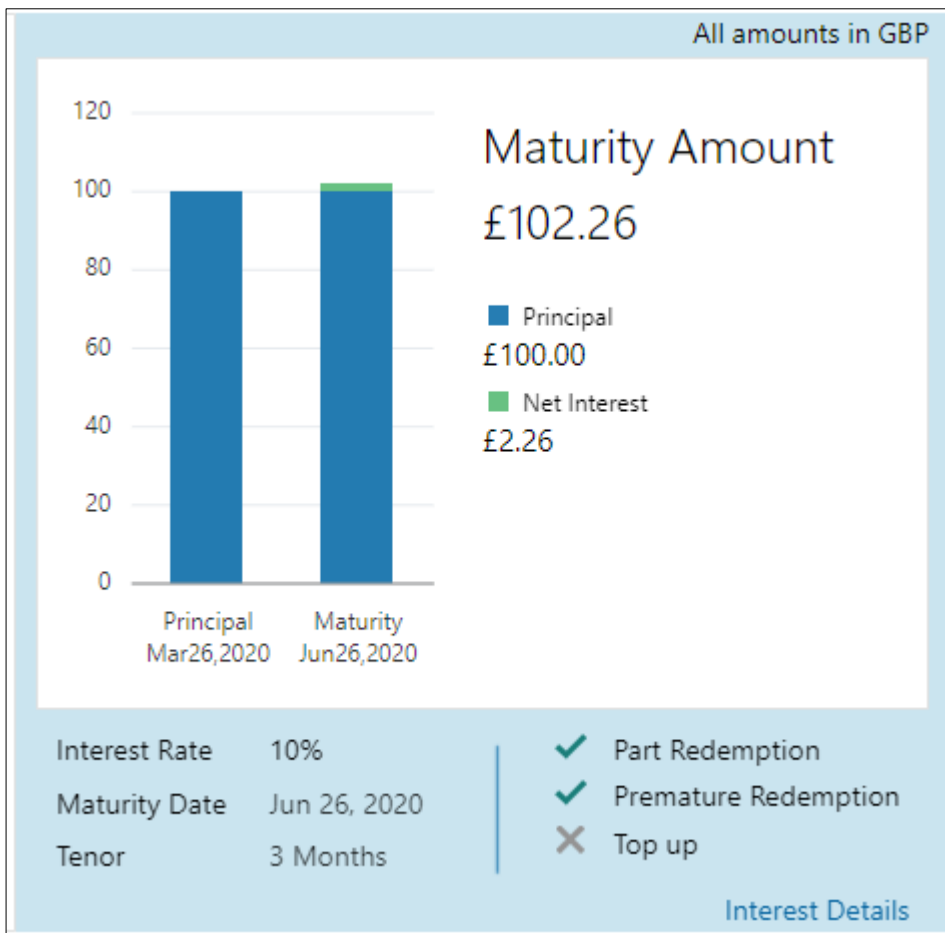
All amounts in GBP

120
100
80
60
40
20
0

Principal
Mar26,2020

Maturity
Jun26,2020

Maturity Amount
£102.26

Principal
£100.00

Net Interest
£2.26

Interest Rate 10%
Maturity Date Jun 26, 2020
Tenor 3 Months

Part Redemption
Premature Redemption
Top up

Interest Details